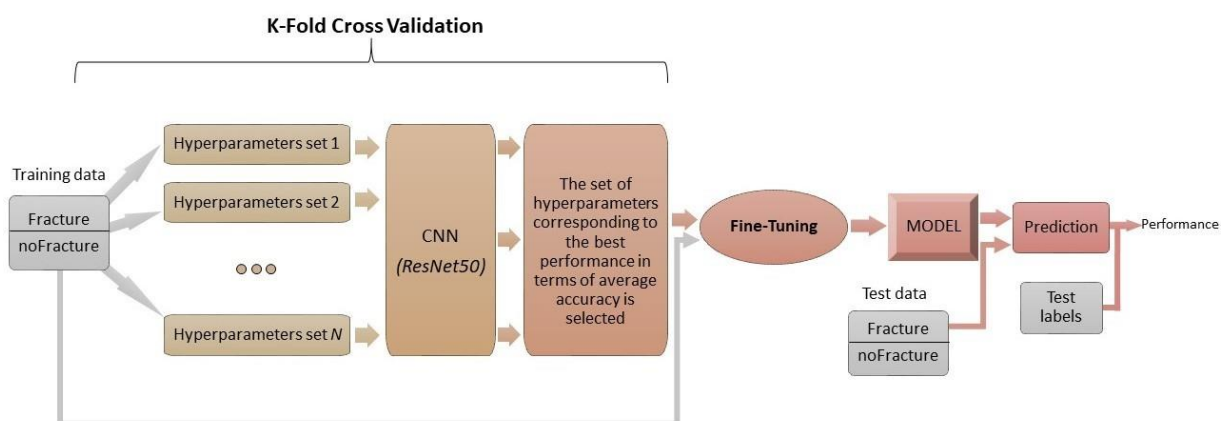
K-Fold Cross Validation

Training data

Fracture

noFracture

Hyperparameters set 1

Hyperparameters set 2

Hyperparameters set $N$

CNN

(ResNet50)

The set of hyperparameters corresponding to the best performance in terms of average accuracy is selected

Fine-Tuning

MODEL

Prediction

Performance

Test data

Fracture

noFracture

Test labels